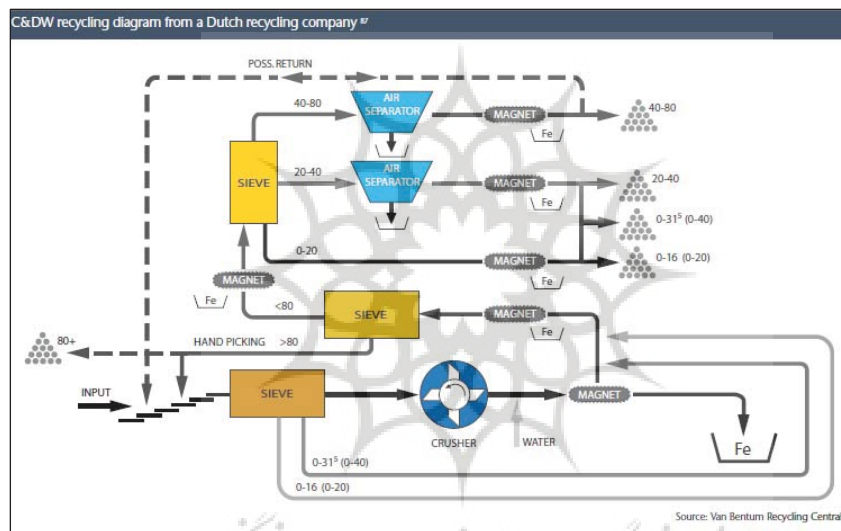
C&DW recycling diagram from a Dutch recycling company

POSS. RETURN

40-80

AIR SEPARATOR

MAGNET

Fe

40-80

SIEVE

20-40

AIR SEPARATOR

MAGNET

Fe

20-40

0-31$^5$ (0-40)

0-20

MAGNET

Fe

0-16 (0-20)

MAGNET

Fe

<80

SIEVE

MAGNET

Fe

80+

HAND PICKING >80

INPUT

SIEVE

CRUSHER

WATER

MAGNET

Fe

0-31$^5$ (0-40)

0-16 (0-20)

Source: Van Bentum Recycling Central